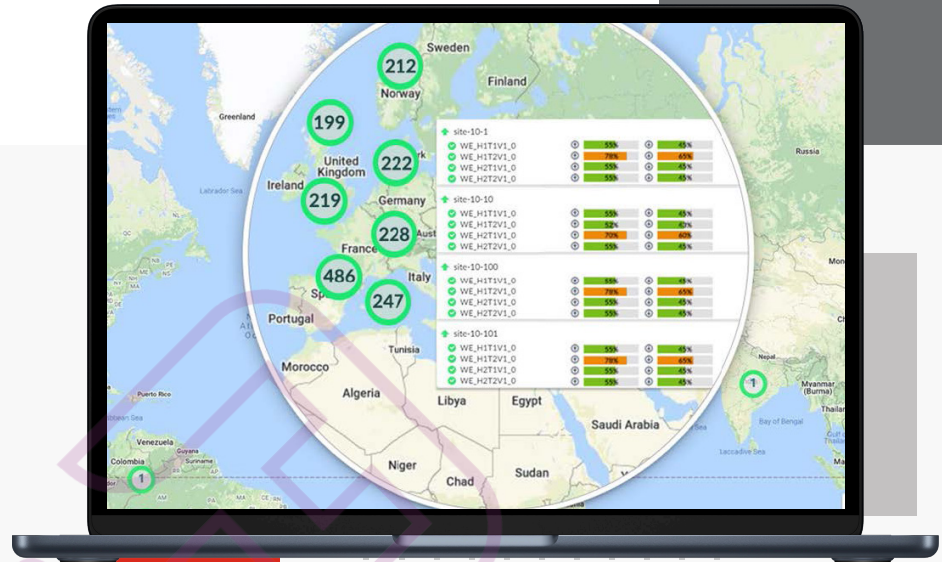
Sweden
212
Finland
Norway
Greenland
199
site-10-1
WE_H1T1V1_0 55% 45%
WE_H1T2V1_0 78% 65%
WE_H2T1V1_0 55% 45%
WE_H2T2V1_0 55% 45%
United Kingdom
222
Russia
Ireland
Labrador Sea
219
Germany
site-10-10
WE_H1T1V1_0 55% 45%
WE_H1T2V1_0 52% 47%
WE_H2T1V1_0 70% 60%
WE_H2T2V1_0 55% 45%
228
France
486
Italy
site-10-100
WE_H1T1V1_0 88% 45%
WE_H1T2V1_0 78% 65%
WE_H2T1V1_0 55% 45%
WE_H2T2V1_0 55% 45%
247
Portugal
site-10-101
WE_H1T1V1_0 55% 45%
WE_H1T2V1_0 78% 65%
WE_H2T1V1_0 55% 45%
WE_H2T2V1_0 55% 45%
Tunisia
Morocco
Nepal
1
Myanmar (Burma)
Algeria
Libya
Egypt
Puerto Rico
Saudi Arabia
Bay of Bengal
Venezuela
Colombia
Niger
Sudan
1
Chad